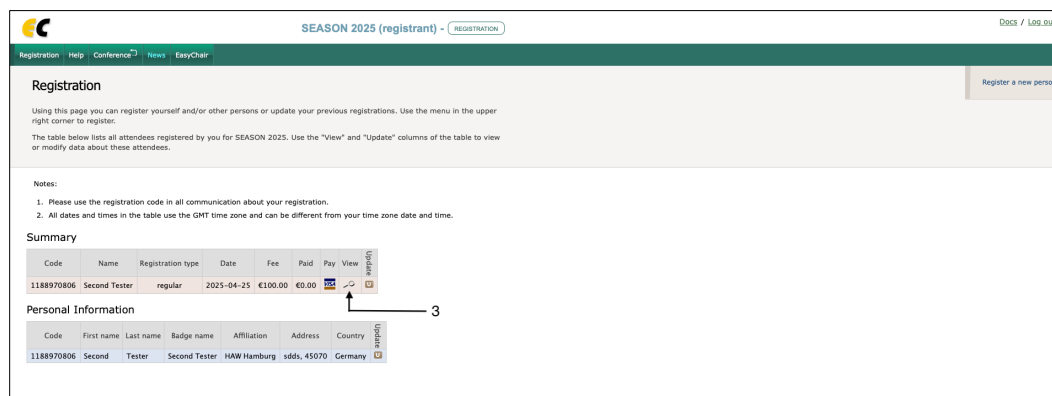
SEASON 2025 (registrant) - REGISTRATION

Docs / Log ou

Registration Help Conference News EasyChair

Registration

Register a new perso

Using this page you can register yourself and/or other persons or update your previous registrations. Use the menu in the upper right corner to register.

The table below lists all attendees registered by you for SEASON 2025. Use the "View" and "Update" columns of the table to view or modify data about these attendees.

Notes:

1. Please use the registration code in all communication about your registration.
2. All dates and times in the table use the GMT time zone and can be different from your time zone date and time.

Summary

| Code | Name | Registration type | Date | Fee | Paid | Pay | View | Update |
|---|---|---|---|---|---|---|---|---|
| 1188970806 | Second Tester | regular | 2025-04-25 | €100.00 | €0.00 | VISA | | |

3

Personal Information

| Code | First name | Last name | Badge name | Affiliation | Address | Country | Update |
|---|---|---|---|---|---|---|---|
| 1188970806 | Second | Tester | Second Tester | HAW Hamburg | sdds, 45070 | Germany | |